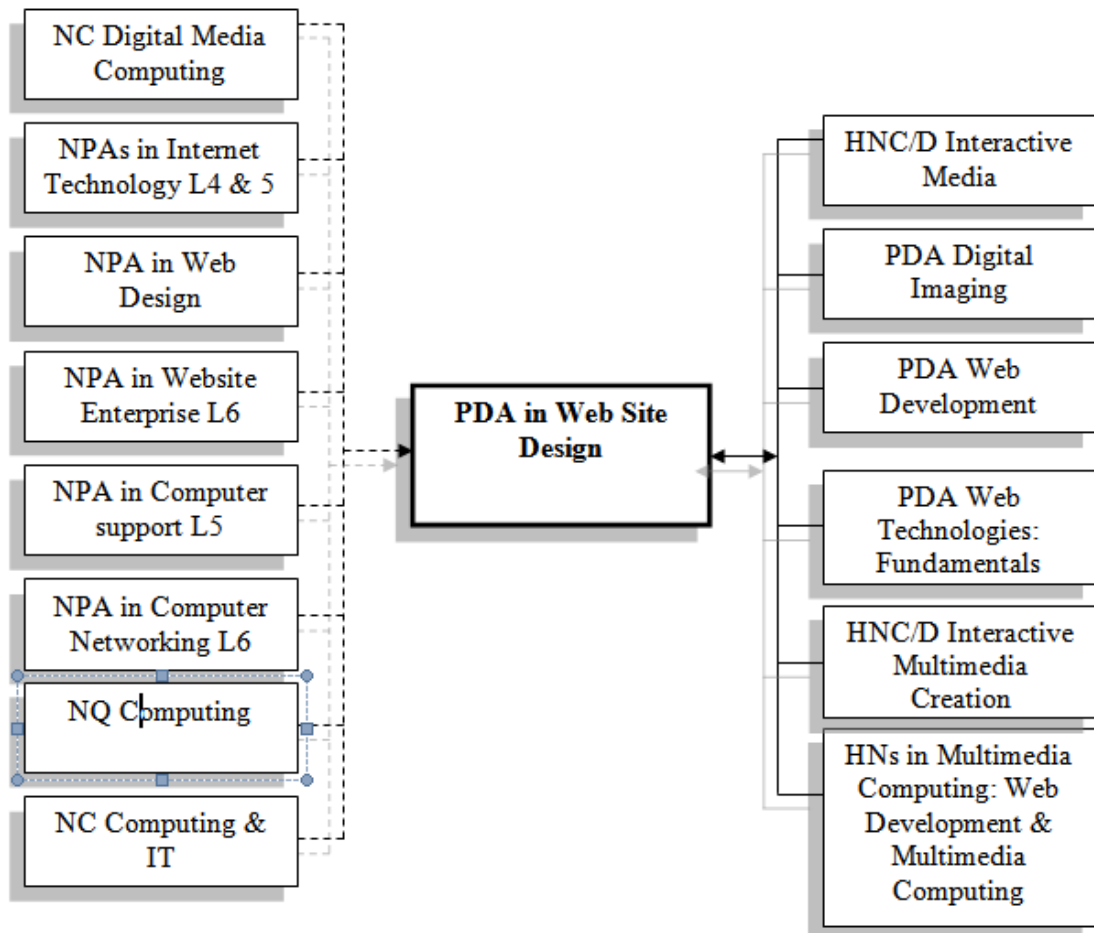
NC Digital Media Computing

NPAs in Internet Technology L4 & 5

NPA in Web Design

NPA in Website Enterprise L6

NPA in Computer support L5

NPA in Computer Networking L6

NQ Computing

NC Computing & IT

PDA in Web Site Design

HNC/D Interactive Media

PDA Digital Imaging

PDA Web Development

PDA Web Technologies: Fundamentals

HNC/D Interactive Multimedia Creation

HNs in Multimedia Computing: Web Development & Multimedia Computing